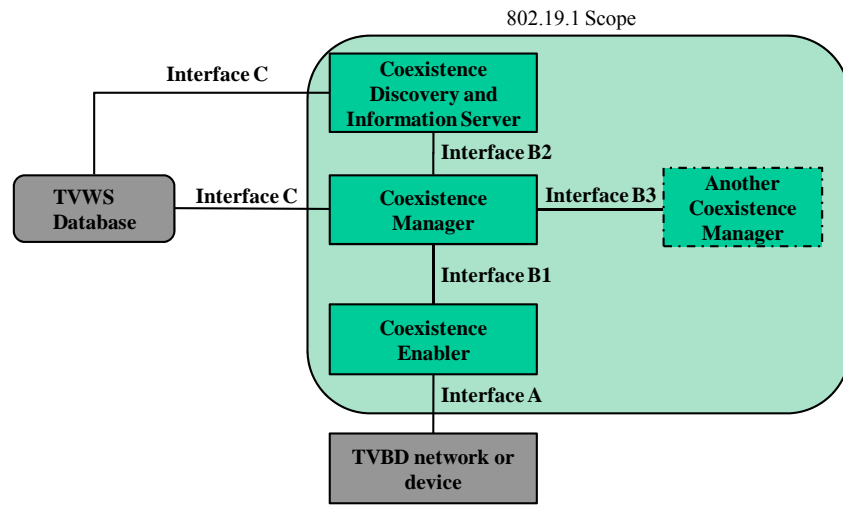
802.19.1 Scope

Interface C

Coexistence Discovery and Information Server

Interface B2

TVWS Database

Interface C

Coexistence Manager

Interface B3

Another Coexistence Manager

Interface B1

Coexistence Enabler

Interface A

TVBD network or device